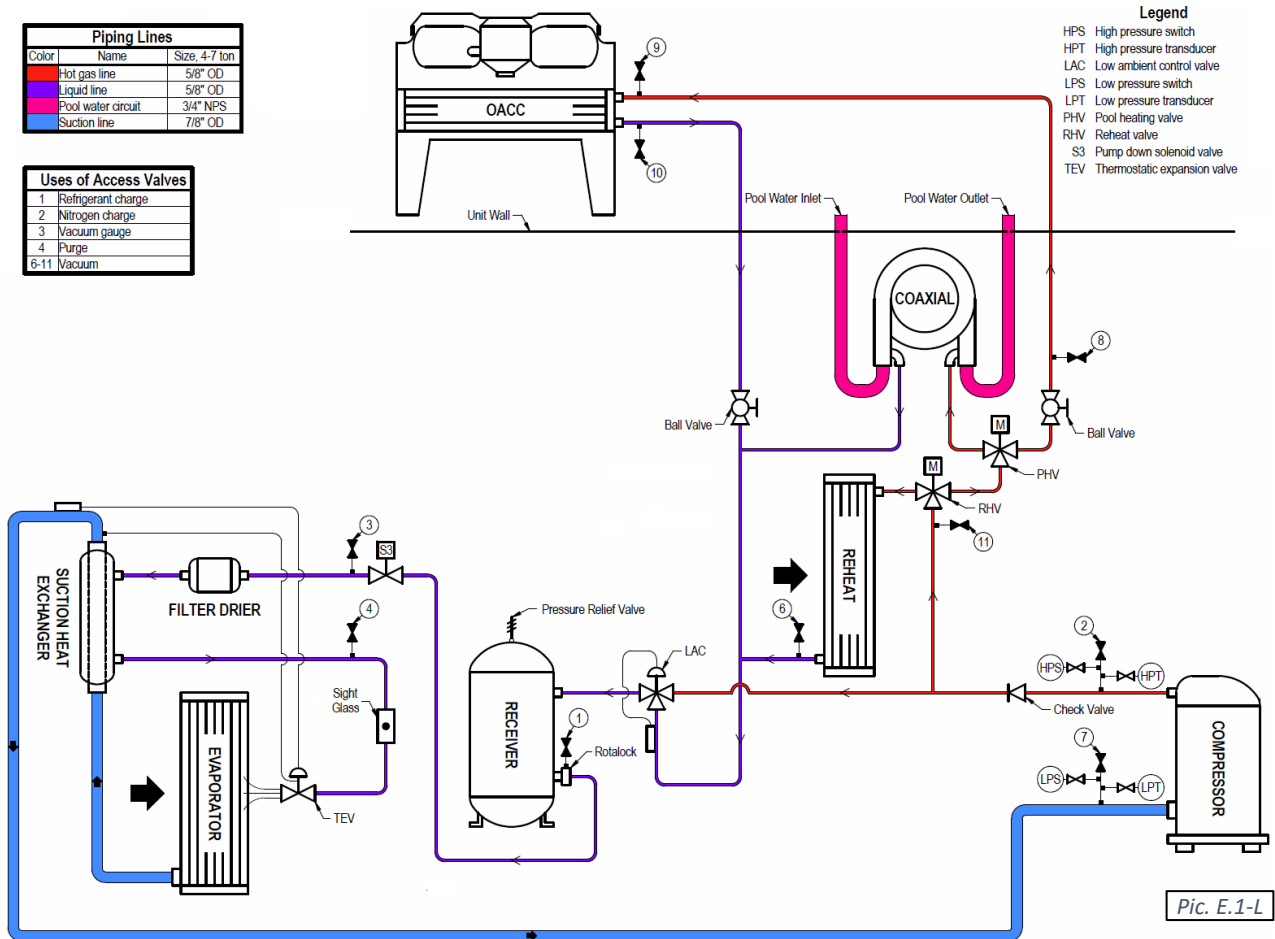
Piping Lines

| Color | Name | Size, 4-7 ton |
|---|---|---|
| | Hot gas line | 5/8" OD |
| | Liquid line | 5/8" OD |
| | Pool water circuit | 3/4" NPS |
| | Suction line | 7/8" OD |

Uses of Access Valves

| | |
|---|---|
| 1 | Refrigerant charge |
| 2 | Nitrogen charge |
| 3 | Vacuum gauge |
| 4 | Purge |
| 6-11 | Vacuum |

Legend
HPS High pressure switch
HPT High pressure transducer
LAC Low ambient control valve
LPS Low pressure switch
LPT Low pressure transducer
PHV Pool heating valve
RHV Reheat valve
S3 Pump down solenoid valve
TEV Thermostatic expansion valve

9
OACC
10
Unit Wall
Pool Water Inlet
Pool Water Outlet
COAXIAL
8
Ball Valve
Ball Valve
M
PHV
M
RHV
11
REHEAT
3
S3
SUCTION HEAT EXCHANGER
FILTER DRIER
4
Pressure Relief Valve
6
LAC
2
HPS
HPT
Sight Glass
RECEIVER
1
Rotalock
Check Valve
7
LPS
LPT
COMPRESSOR
EVAPORATOR
TEV
Pic. E.1-L